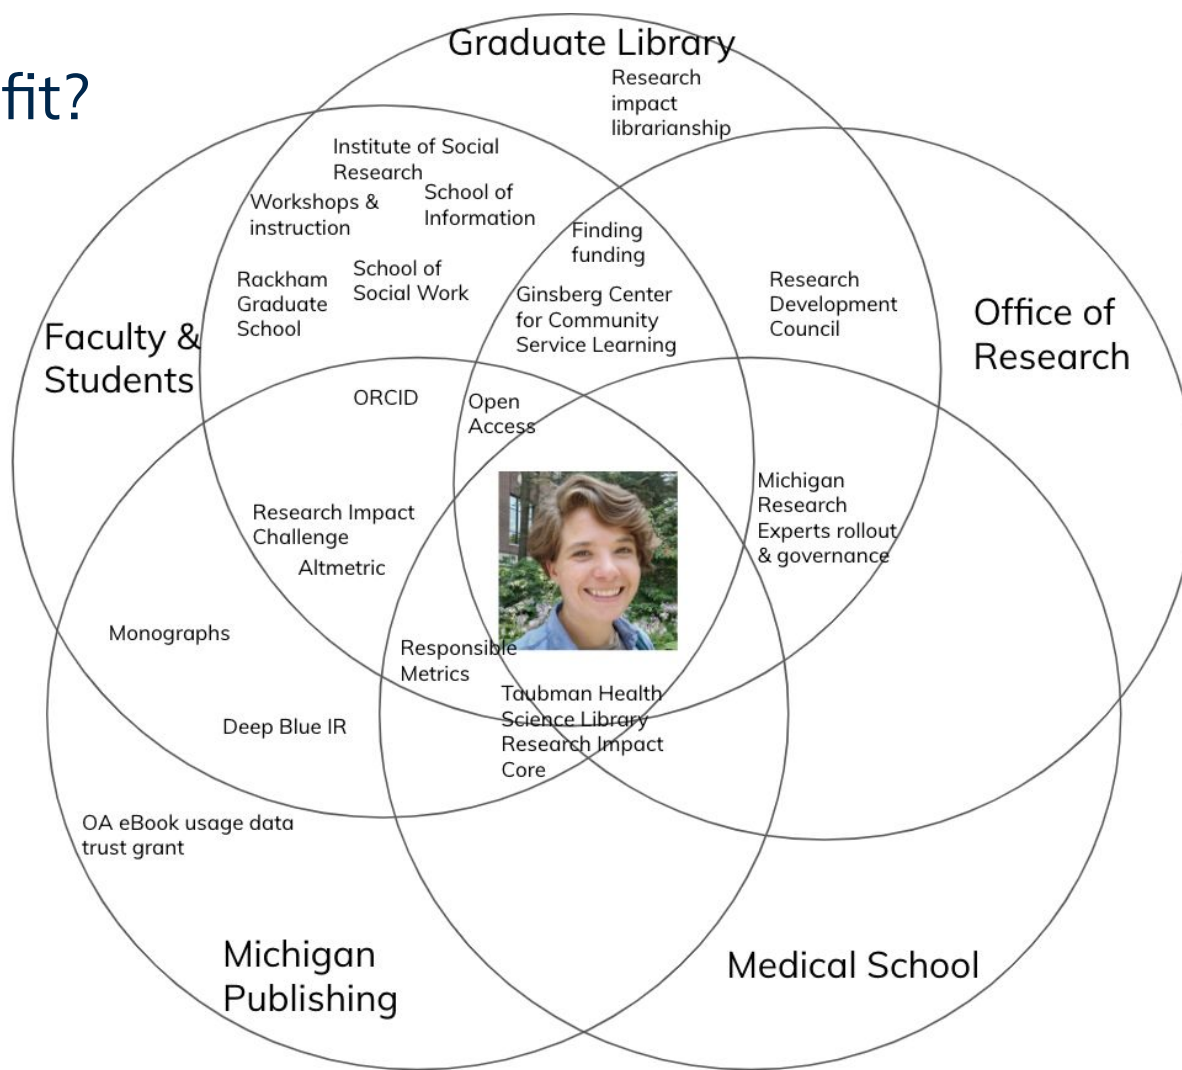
fit?

Graduate Library

Research impact librarianship

Institute of Social Research

Workshops & instruction

School of Information

Finding funding

Rackham Graduate School

School of Social Work

Ginsberg Center for Community Service Learning

Research Development Council

Office of Research

Faculty & Students

ORCID

Open Access

Michigan Research Experts rollout & governance

Research Impact Challenge

Altmetric

Monographs

Responsible Metrics

Taubman Health Science Library Research Impact Core

Deep Blue IR

OA eBook usage data trust grant

Michigan Publishing

Medical School